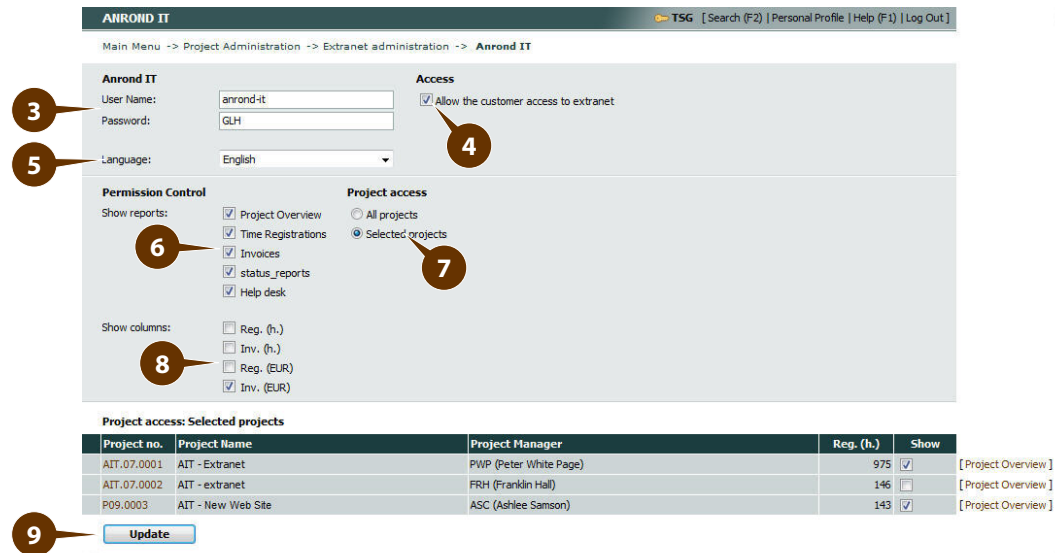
ANROND IT

TSG [ Search (F2) | Personal Profile | Help (F1) | Log Out ]

Main Menu -> Project Administration -> Extranet administration -> Anrond IT

Anrond IT

User Name: anrond-it

Password: GLH

Language: English

Access

Allow the customer access to extranet

3

4

5

Permission Control

Show reports:

Project Overview

Time Registrations

Invoices

status_reports

Help desk

6

Project access

All projects

Selected projects

7

Show columns:

Reg. (h.)

Inv. (h.)

Reg. (EUR)

Inv. (EUR)

8

Project access: Selected projects

| Project no. | Project Name | Project Manager | Reg. (h.) | Show | |
|---|---|---|---|---|---|
| AIT.07.0001 | AIT - Extranet | PWP (Peter White Page) | 975 | ☑ | [ Project Overview ] |
| AIT.07.0002 | AIT - extranet | FRH (Franklin Hall) | 146 | ☐ | [ Project Overview ] |
| P09.0003 | AIT - New Web Site | ASC (Ashlee Samson) | 143 | ☑ | [ Project Overview ] |

9

Update